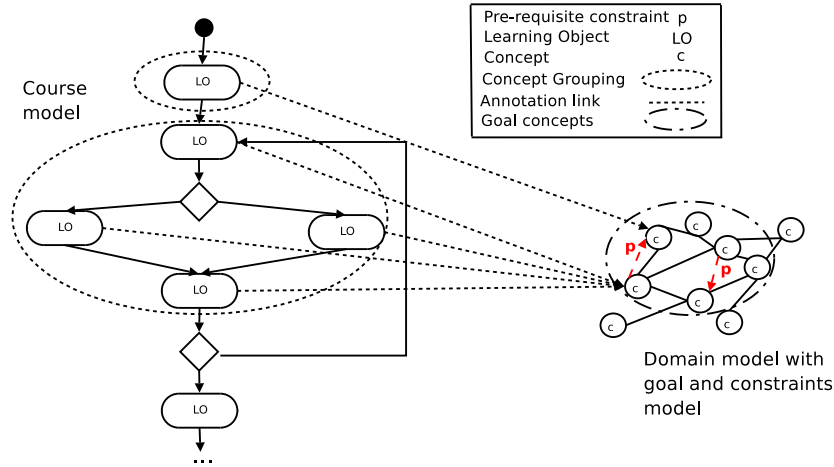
| | |
|---|---|
| Pre-requisite constraint | p |
| Learning Object | LO |
| Concept | c |
| Concept Grouping | |
| Annotation link | |
| Goal concepts | |

Course model

LO

LO

LO

LO

LO

LO

...

p

p

c

c

c

c

c

c

c

c

c

c

Domain model with goal and constraints model